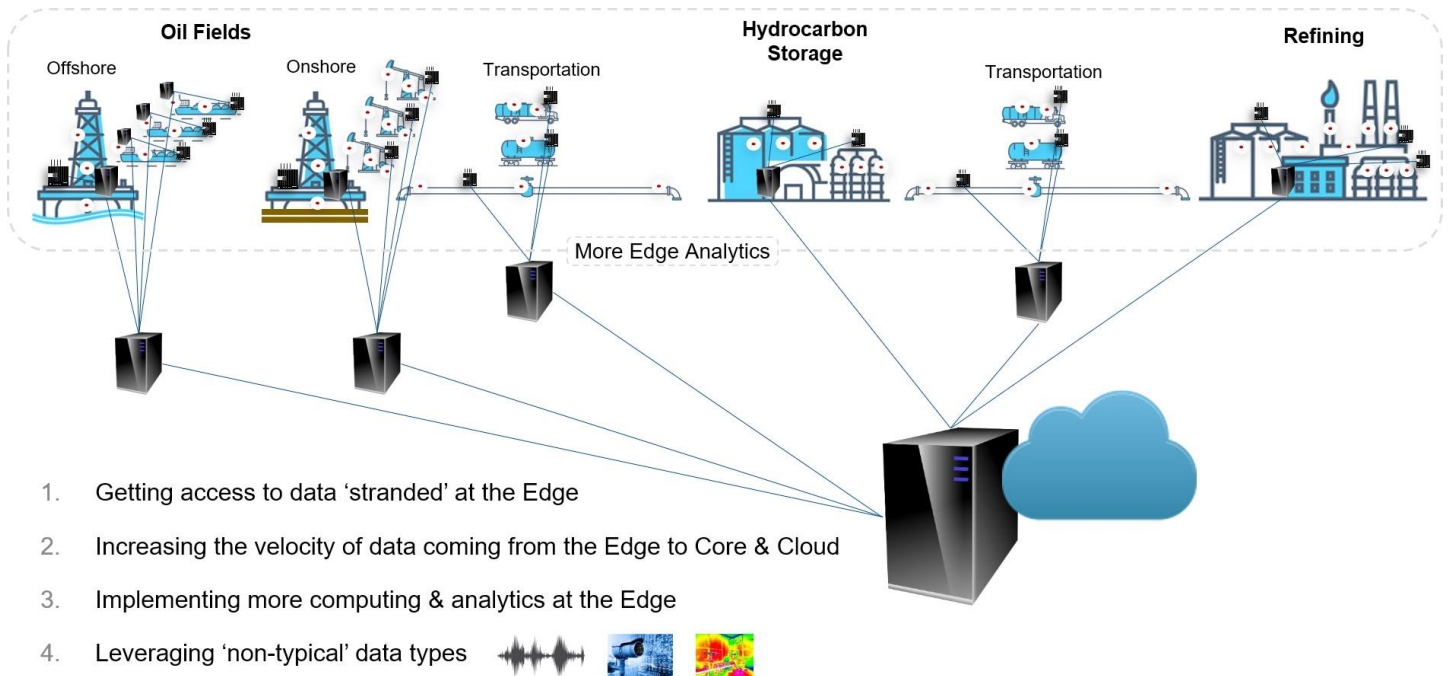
Oil Fields

Offshore

Onshore

Transportation

Hydrocarbon Storage

Transportation

Refining

More Edge Analytics

1. Getting access to data ‘stranded’ at the Edge

2. Increasing the velocity of data coming from the Edge to Core & Cloud

3. Implementing more computing & analytics at the Edge

4. Leveraging ‘non-typical’ data types